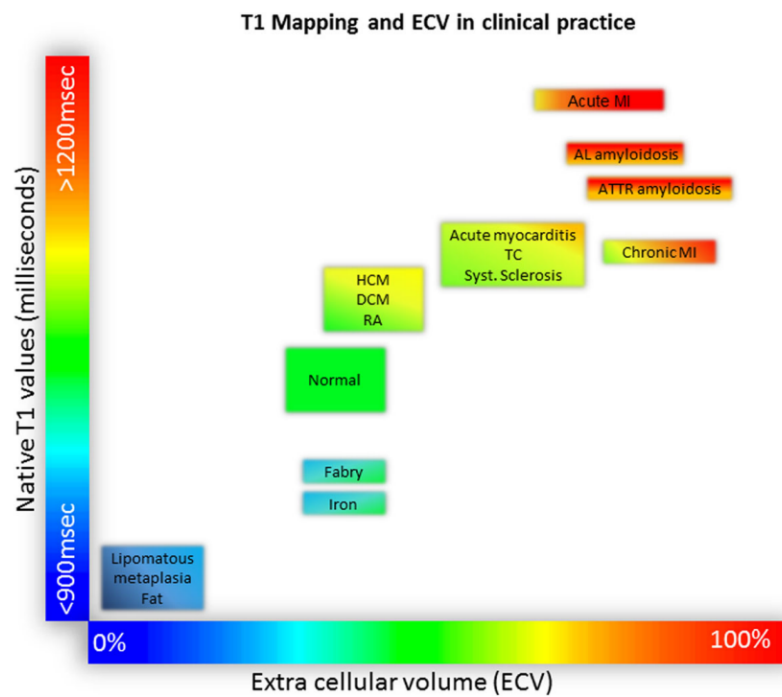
T1 Mapping and ECV in clinical practice

>1200msec

Native T1 values (milliseconds)

<900msec

Acute MI

AL amyloidosis

ATTR amyloidosis

Acute myocarditis
TC
Syst. Sclerosis

Chronic MI

HCM
DCM
RA

Normal

Fabry

Iron

Lipomatous
metaplasia
Fat

0%

100%

Extra cellular volume (ECV)